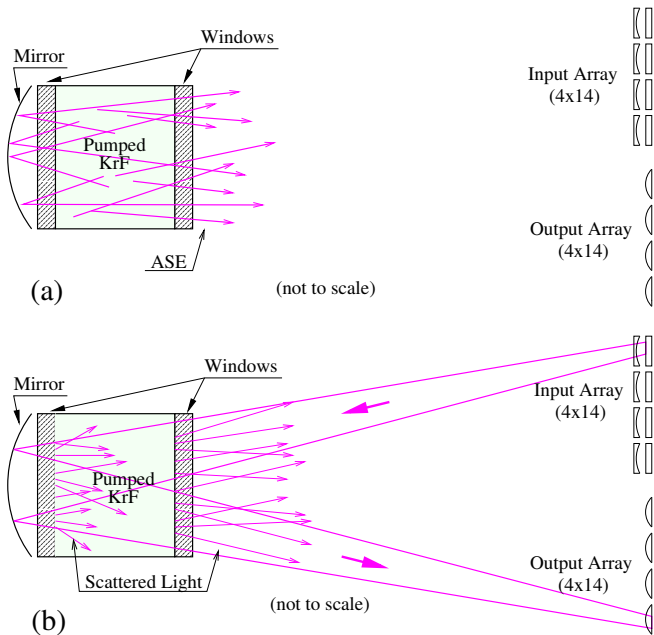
Mirror

Windows

Pumped KrF

Input Array (4x14)

Output Array (4x14)

ASE

(a)

(not to scale)

Mirror

Windows

Pumped KrF

Input Array (4x14)

Output Array (4x14)

Scattered Light

(b)

(not to scale)